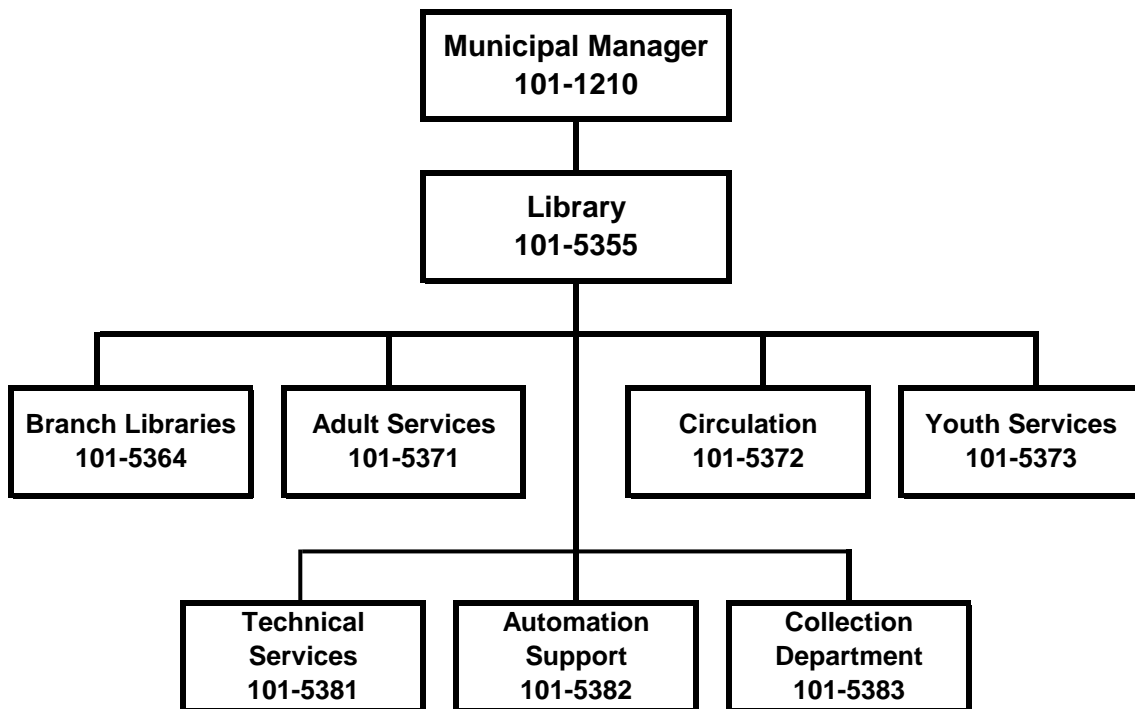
Municipal Manager
101-1210

Library
101-5355

Branch Libraries
101-5364

Adult Services
101-5371

Circulation
101-5372

Youth Services
101-5373

Technical Services
101-5381

Automation Support
101-5382

Collection Department
101-5383